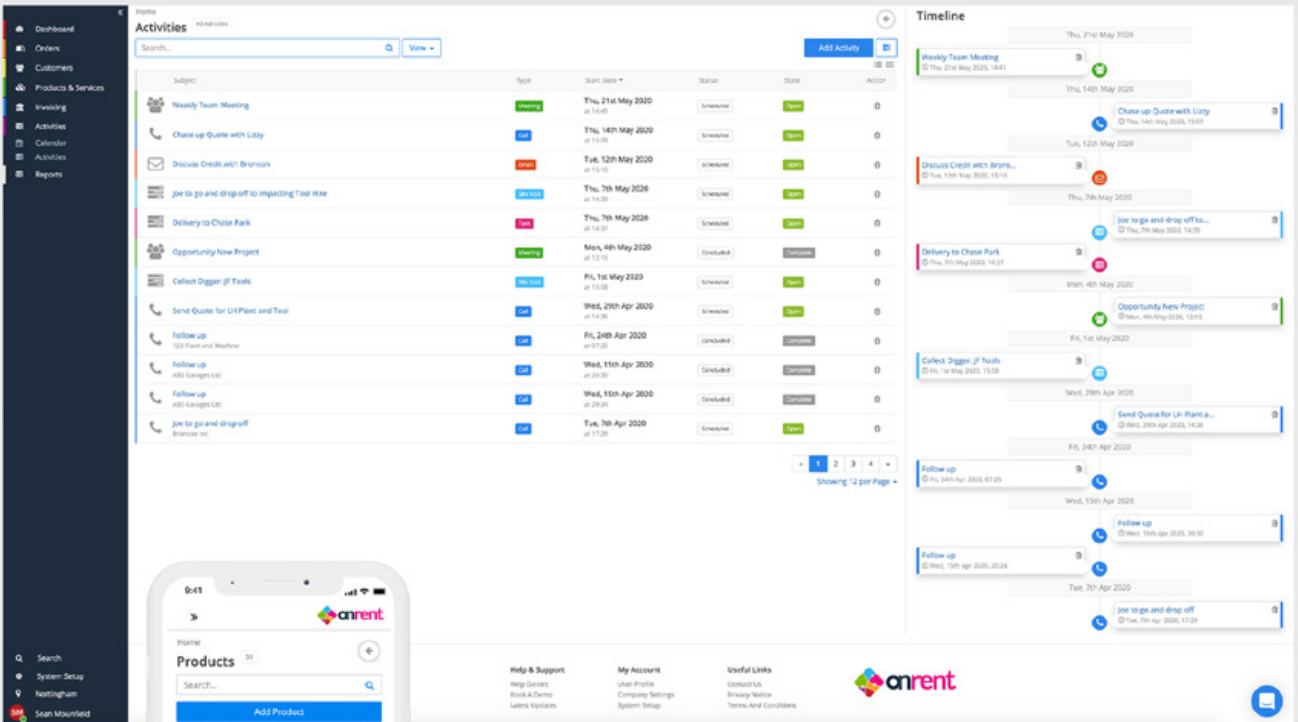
Dashboard
Orders
Customers
Products & Services
Invoicing
Activities
Calendar
Activities
Reports

Search
System Setup
Nottingham
SM Sean Mounfield

Home
Activities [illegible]
Search...
View
Add Activity

| Subject | Type | Start Date | Status | State | Action |
|---|---|---|---|---|---|
| Weekly Team Meeting | Meeting | Thu, 21st May 2020 at 14:45 | Scheduled | Open | |
| Chase up Quote with Lizzy | Call | Thu, 14th May 2020 at 15:05 | Scheduled | Open | |
| Discuss Credit with Bronson | Email | Tue, 12th May 2020 at 15:10 | Scheduled | Open | |
| Joe to go and drop-off to Impacting Tool Hire | Site Visit | Thu, 7th May 2020 at 14:30 | Scheduled | Open | |
| Delivery to Chase Park | Task | Thu, 7th May 2020 at 14:37 | Scheduled | Open | |
| Opportunity New Project | Meeting | Mon, 4th May 2020 at 12:15 | Concluded | Complete | |
| Collect Digger: JF Tools | Site Visit | Fri, 1st May 2020 at 15:08 | Scheduled | Open | |
| Send Quote for LH Plant and Tool | Call | Wed, 29th Apr 2020 at 14:36 | Scheduled | Open | |
| Follow up 123 Plant and Machine | Call | Fri, 24th Apr 2020 at 07:25 | Concluded | Complete | |
| Follow up ABS Garages Ltd | Call | Wed, 15th Apr 2020 at 20:30 | Concluded | Complete | |
| Follow up ABS Garages Ltd | Call | Wed, 15th Apr 2020 at 20:24 | Concluded | Complete | |
| Joe to go and drop-off Bronson Inc | Call | Tue, 7th Apr 2020 at 17:29 | Scheduled | Open | |

« 1 2 3 4 »
Showing 12 per Page

Timeline
Thu, 21st May 2020
Weekly Team Meeting
Thu, 21st May 2020, 14:45
Thu, 14th May 2020
Chase up Quote with Lizzy
Thu, 14th May 2020, 15:05
Tue, 12th May 2020
Discuss Credit with Brons...
Tue, 12th May 2020, 15:10
Thu, 7th May 2020
Joe to go and drop-off to...
Thu, 7th May 2020, 14:30
Delivery to Chase Park
Thu, 7th May 2020, 14:37
Mon, 4th May 2020
Opportunity New Project
Mon, 4th May 2020, 12:15
Fri, 1st May 2020
Collect Digger: JF Tools
Fri, 1st May 2020, 15:08
Wed, 29th Apr 2020
Send Quote for LH Plant a...
Wed, 29th Apr 2020, 14:36
Fri, 24th Apr 2020
Follow up
Fri, 24th Apr 2020, 07:25
Wed, 15th Apr 2020
Follow up
Wed, 15th Apr 2020, 20:30
Follow up
Wed, 15th Apr 2020, 20:24
Tue, 7th Apr 2020
Joe to go and drop off
Tue, 7th Apr 2020, 17:29

9:41
onrent
Home
Products 50
Search...
Add Product

Help & Support
Help Guides
Book A Demo
Latest Updates

My Account
User Profile
Company Settings
System Setup

Useful Links
Contact Us
Privacy Notice
Terms And Conditions

onrent